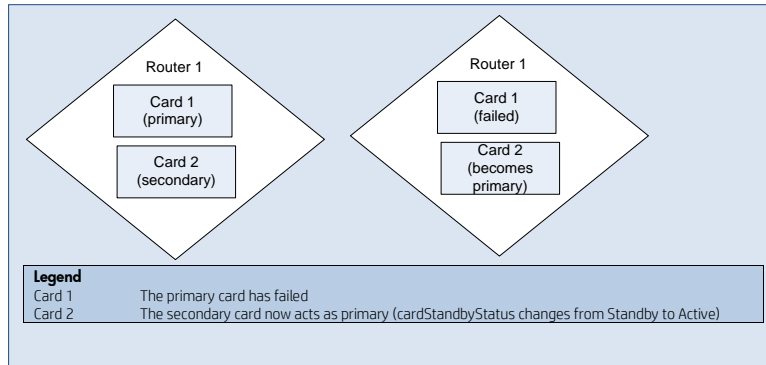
Router 1

Card 1 (primary)

Card 2 (secondary)

Router 1

Card 1 (failed)

Card 2 (becomes primary)

**Legend**

| | |
|---|---|
| Card 1 | The primary card has failed |
| Card 2 | The secondary card now acts as primary (cardStandbyStatus changes from Standby to Active) |